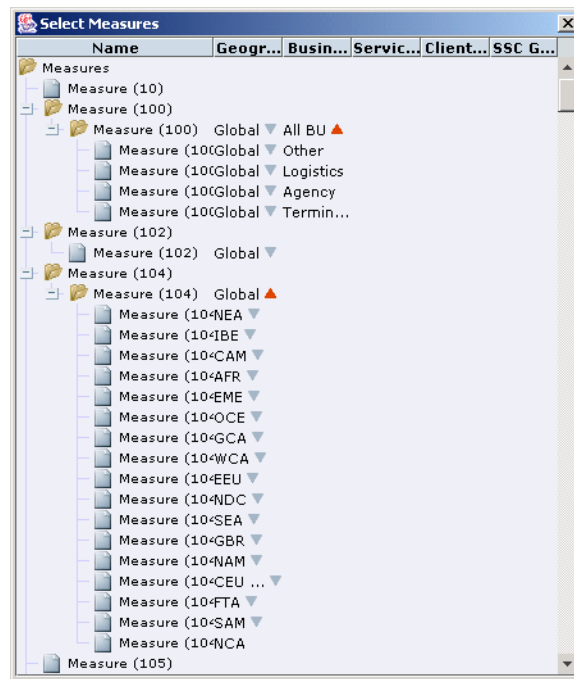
Select Measures

| Name | Geogr... | Busin... | Servic... | Client... | SSC G... |
|---|---|---|---|---|---|

Measures
Measure (10)
Measure (100)
Measure (100) Global All BU
Measure (10(Global Other
Measure (10(Global Logistics
Measure (10(Global Agency
Measure (10(Global Termin...
Measure (102)
Measure (102) Global
Measure (104)
Measure (104) Global
Measure (10<NEA
Measure (10<IBE
Measure (10<CAM
Measure (10<AFR
Measure (10<EME
Measure (10<OCE
Measure (10<GCA
Measure (10<WCA
Measure (10<EEU
Measure (10<NDC
Measure (10<SEA
Measure (10<GBR
Measure (10<NAM
Measure (10<CEU ...
Measure (10<FTA
Measure (10<SAM
Measure (10<NCA
Measure (105)